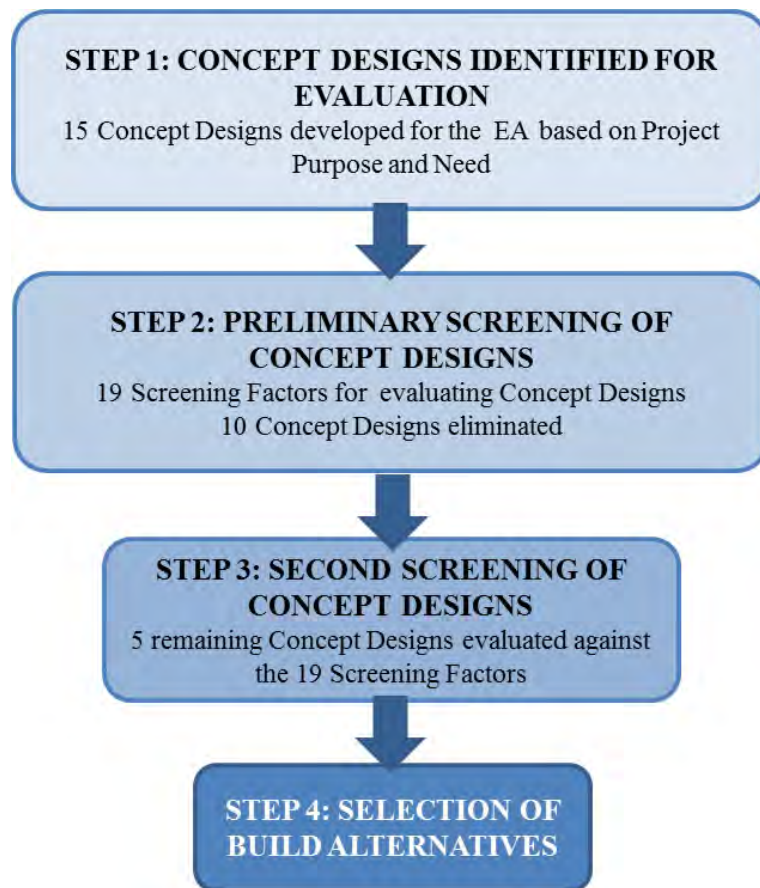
STEP 1: CONCEPT DESIGNS IDENTIFIED FOR EVALUATION
15 Concept Designs developed for the EA based on Project Purpose and Need

STEP 2: PRELIMINARY SCREENING OF CONCEPT DESIGNS
19 Screening Factors for evaluating Concept Designs
10 Concept Designs eliminated

STEP 3: SECOND SCREENING OF CONCEPT DESIGNS
5 remaining Concept Designs evaluated against the 19 Screening Factors

STEP 4: SELECTION OF BUILD ALTERNATIVES